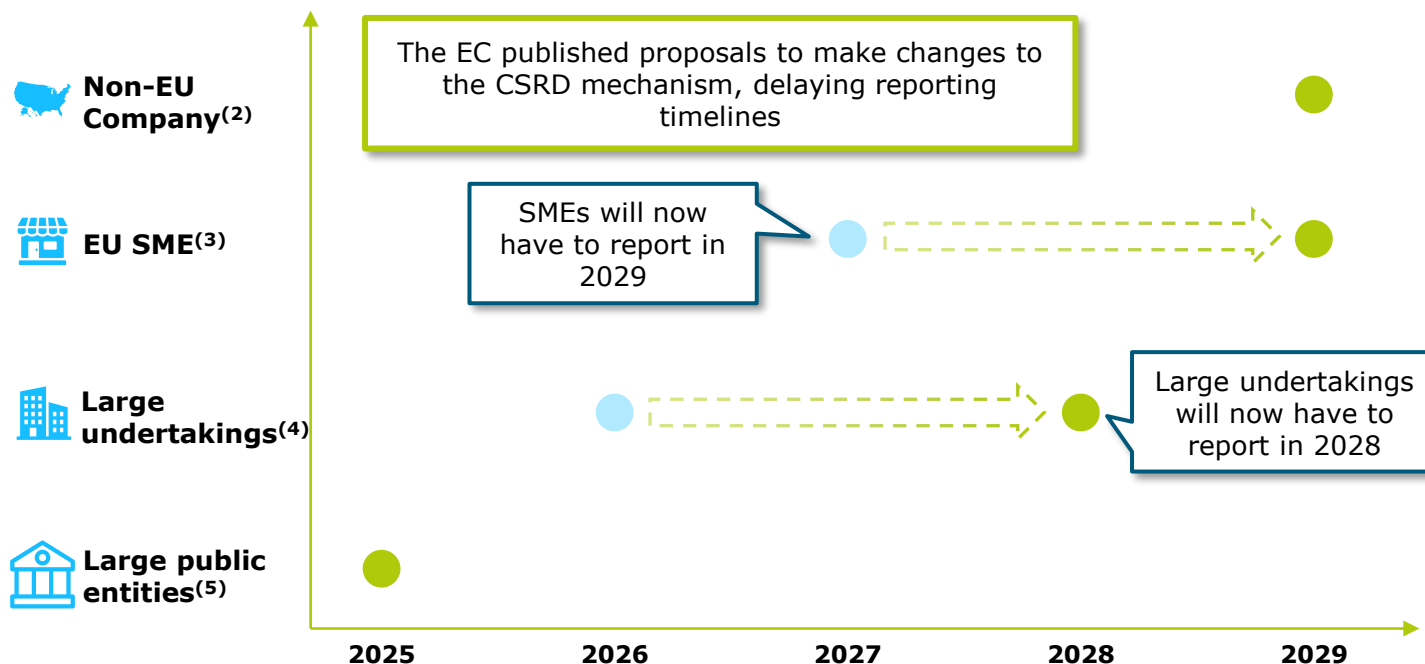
Non-EU Company$^{(2)}$

The EC published proposals to make changes to the CSRD mechanism, delaying reporting timelines

EU SME$^{(3)}$

SMEs will now have to report in 2029

Large undertakings$^{(4)}$

Large undertakings will now have to report in 2028

Large public entities$^{(5)}$

2025 2026 2027 2028 2029